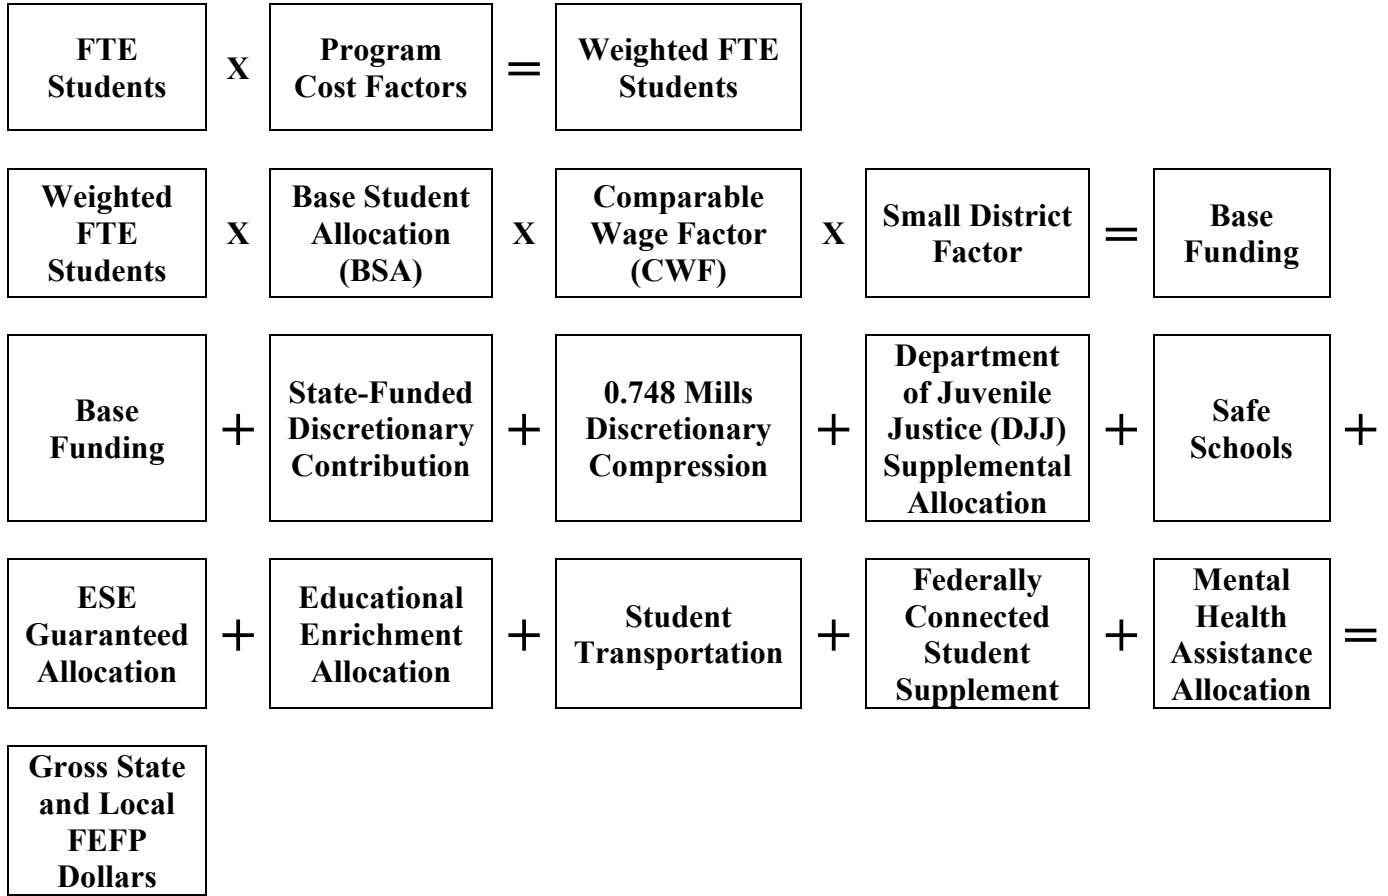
FTE Students X Program Cost Factors = Weighted FTE Students

Weighted FTE Students X Base Student Allocation (BSA) X Comparable Wage Factor (CWF) X Small District Factor = Base Funding

Base Funding + State-Funded Discretionary Contribution + 0.748 Mills Discretionary Compression + Department of Juvenile Justice (DJJ) Supplemental Allocation + Safe Schools +

ESE Guaranteed Allocation + Educational Enrichment Allocation + Student Transportation + Federally Connected Student Supplement + Mental Health Assistance Allocation =

Gross State and Local FEFP Dollars